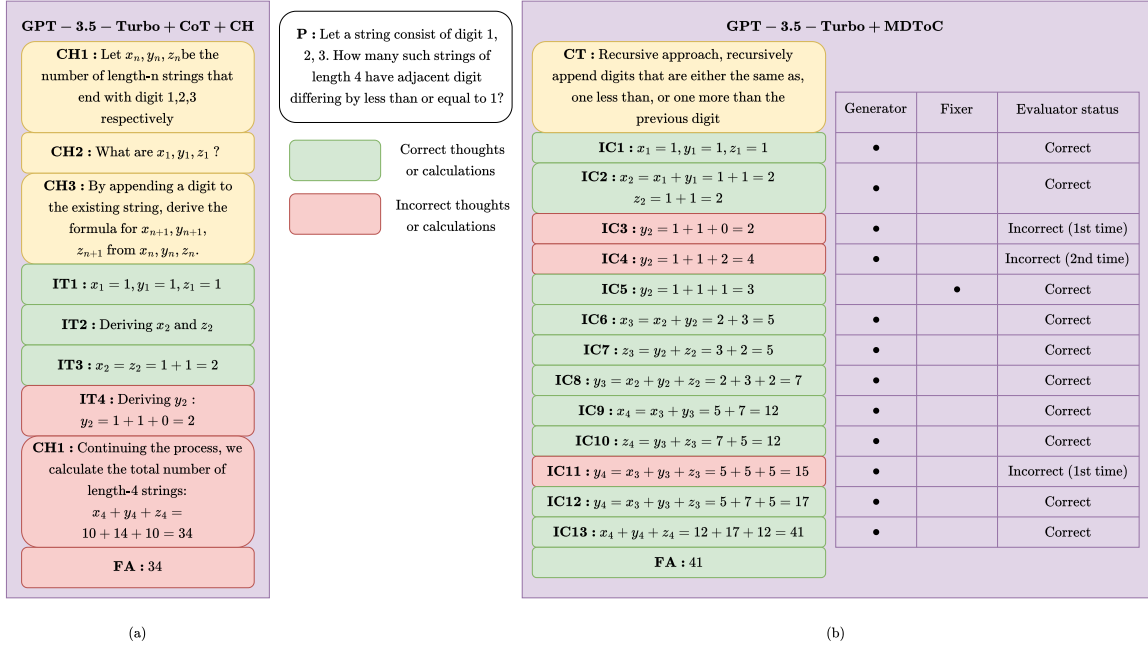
$\textbf{GPT-3.5-Turbo+CoT+CH}$

**CH1 :** Let $x_n, y_n, z_n$be the number of length-n strings that end with digit 1,2,3 respectively

**CH2 :** What are $x_1, y_1, z_1$ ?

**CH3 :** By appending a digit to the existing string, derive the formula for $x_{n+1}, y_{n+1}, z_{n+1}$ from $x_n, y_n, z_n$.

**IT1 :** $x_1 = 1, y_1 = 1, z_1 = 1$

**IT2 :** Deriving $x_2$ and $z_2$

**IT3 :** $x_2 = z_2 = 1 + 1 = 2$

**IT4 :** Deriving $y_2$ : $y_2 = 1 + 1 + 0 = 2$

**CH1 :** Continuing the process, we calculate the total number of length-4 strings: $x_4 + y_4 + z_4 = 10 + 14 + 10 = 34$

**FA :** 34

(a)

**P :** Let a string consist of digit 1, 2, 3. How many such strings of length 4 have adjacent digit differing by less than or equal to 1?

Correct thoughts or calculations

Incorrect thoughts or calculations

$\textbf{GPT-3.5-Turbo+MDToC}$

**CT :** Recursive approach, recursively append digits that are either the same as, one less than, or one more than the previous digit

| | Generator | Fixer | Evaluator status |
|---|---|---|---|
| **IC1 :** $x_1 = 1, y_1 = 1, z_1 = 1$ | • | | Correct |
| **IC2 :** $x_2 = x_1 + y_1 = 1 + 1 = 2$ $z_2 = 1 + 1 = 2$ | • | | Correct |
| **IC3 :** $y_2 = 1 + 1 + 0 = 2$ | • | | Incorrect (1st time) |
| **IC4 :** $y_2 = 1 + 1 + 2 = 4$ | • | | Incorrect (2nd time) |
| **IC5 :** $y_2 = 1 + 1 + 1 = 3$ | | • | Correct |
| **IC6 :** $x_3 = x_2 + y_2 = 2 + 3 = 5$ | • | | Correct |
| **IC7 :** $z_3 = y_2 + z_2 = 3 + 2 = 5$ | • | | Correct |
| **IC8 :** $y_3 = x_2 + y_2 + z_2 = 2 + 3 + 2 = 7$ | • | | Correct |
| **IC9 :** $x_4 = x_3 + y_3 = 5 + 7 = 12$ | • | | Correct |
| **IC10 :** $z_4 = y_3 + z_3 = 7 + 5 = 12$ | • | | Correct |
| **IC11 :** $y_4 = x_3 + y_3 + z_3 = 5 + 5 + 5 = 15$ | • | | Incorrect (1st time) |
| **IC12 :** $y_4 = x_3 + y_3 + z_3 = 5 + 7 + 5 = 17$ | • | | Correct |
| **IC13 :** $x_4 + y_4 + z_4 = 12 + 17 + 12 = 41$ | • | | Correct |

**FA :** 41

(b)